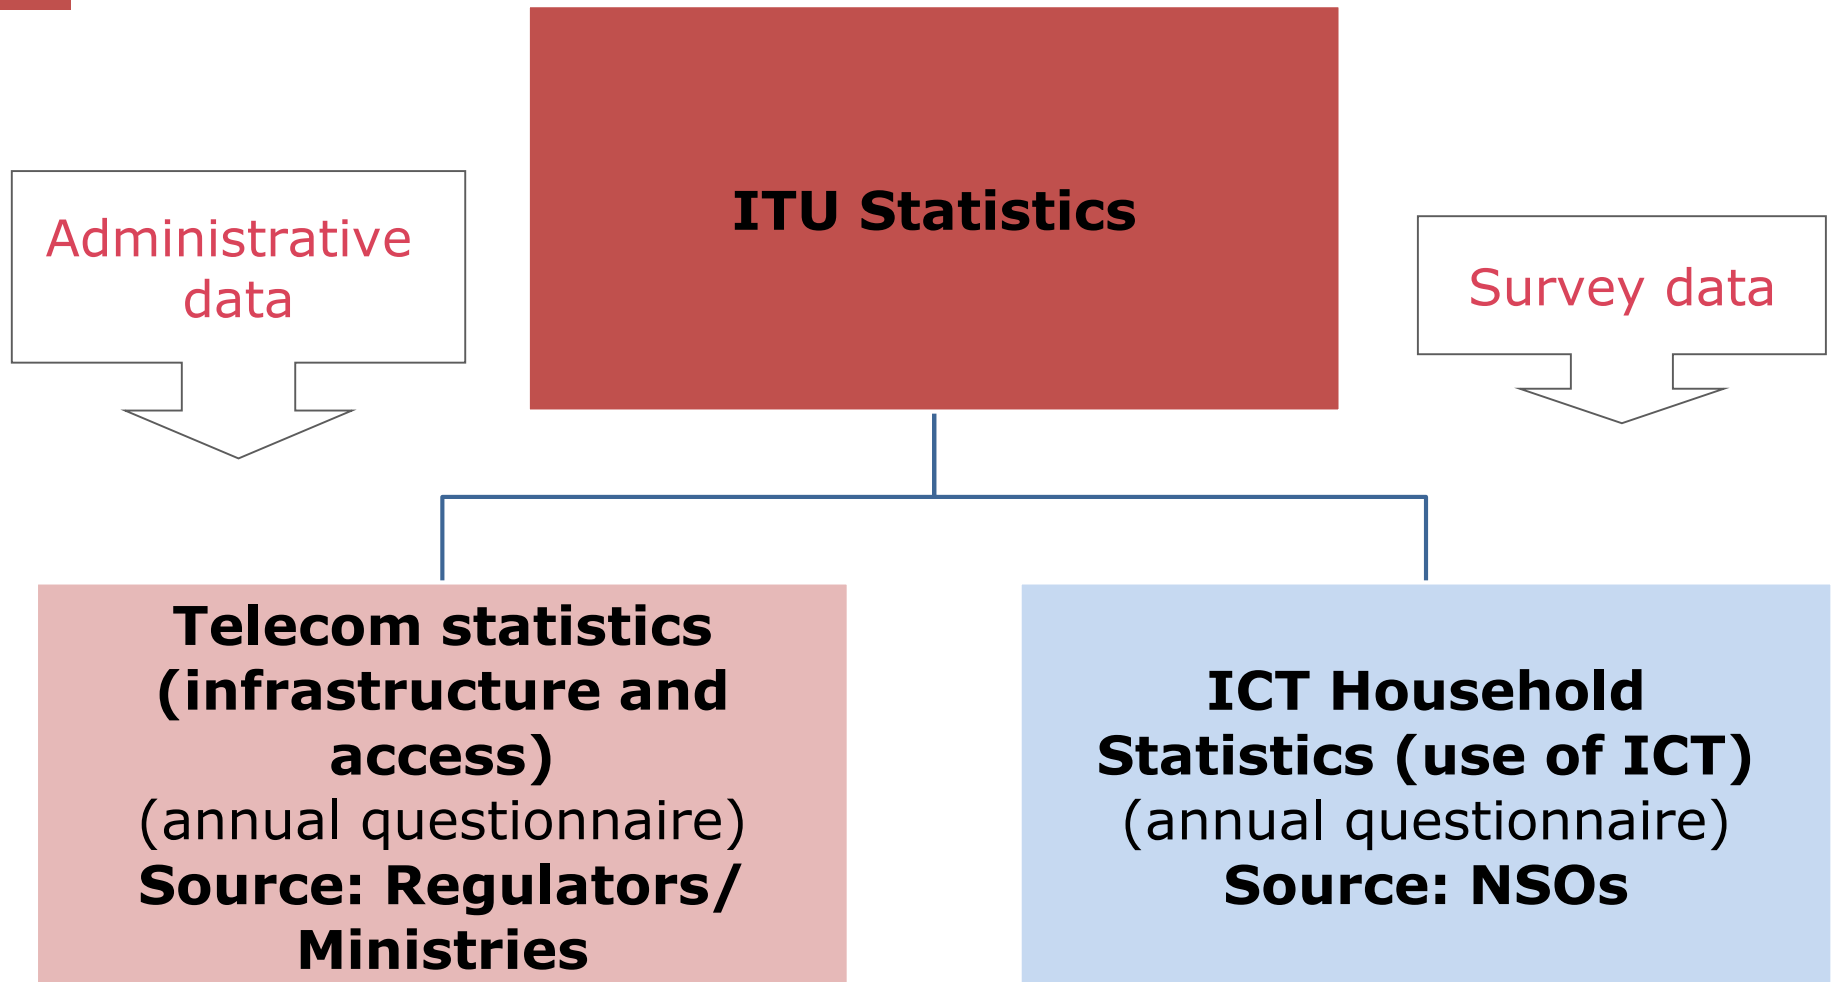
Administrative data

ITU Statistics

Survey data

Telecom statistics (infrastructure and access)
(annual questionnaire)
Source: Regulators/ Ministries

ICT Household Statistics (use of ICT)
(annual questionnaire)
Source: NSOs